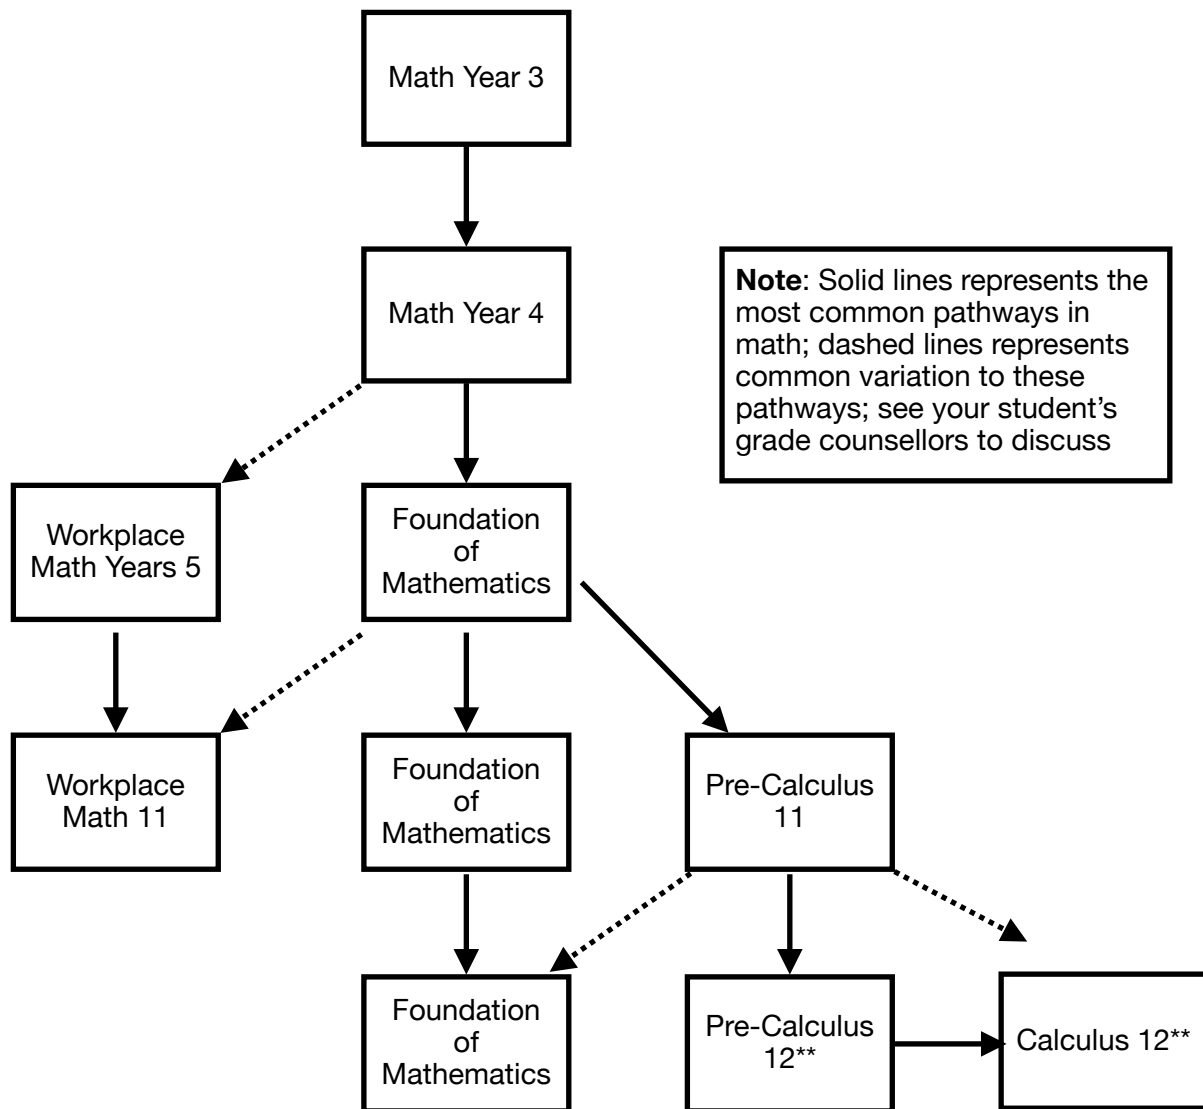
Math Year 3

Math Year 4

**Note**: Solid lines represents the most common pathways in math; dashed lines represents common variation to these pathways; see your student's grade counsellors to discuss

Workplace Math Years 5

Foundation of Mathematics

Workplace Math 11

Foundation of Mathematics

Pre-Calculus 11

Foundation of Mathematics

Pre-Calculus 12**

Calculus 12**